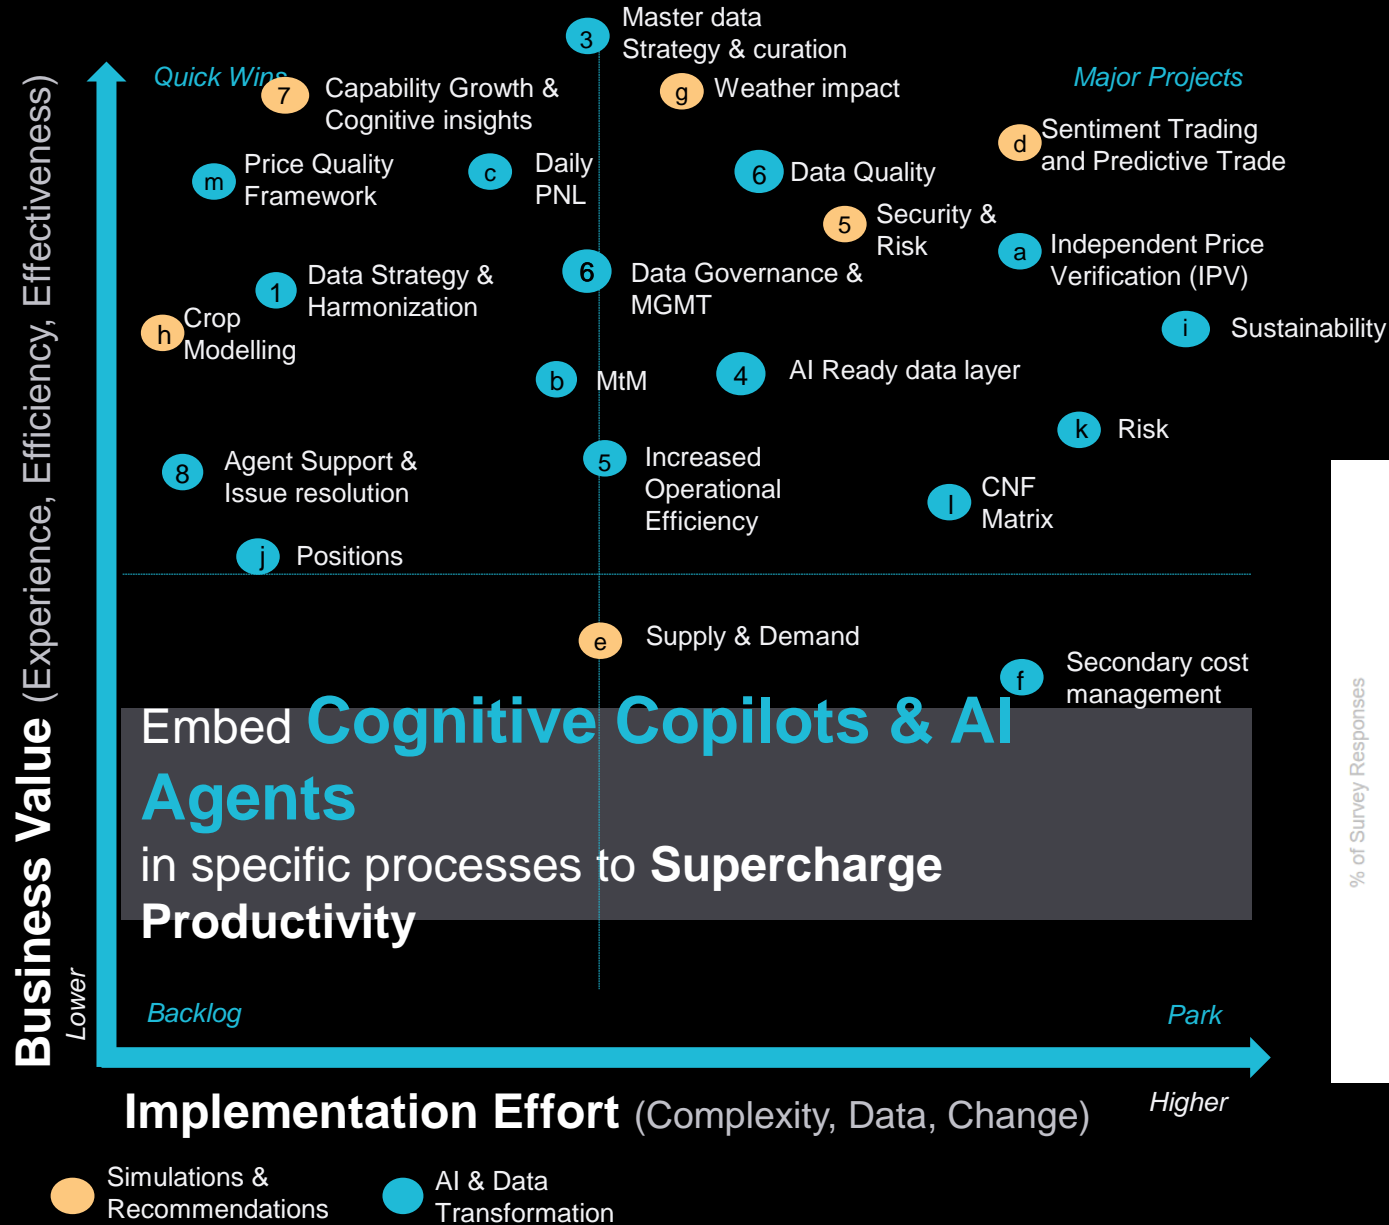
Business Value (Experience, Efficiency, Effectiveness)

Lower

Quick Wins

Major Projects

3 Master data Strategy & curation

7 Capability Growth & Cognitive insights

g Weather impact

d Sentiment Trading and Predictive Trade

m Price Quality Framework

c Daily PNL

6 Data Quality

5 Security & Risk

a Independent Price Verification (IPV)

1 Data Strategy & Harmonization

6 Data Governance & MGMT

h Crop Modelling

i Sustainability

b MtM

4 AI Ready data layer

k Risk

8 Agent Support & Issue resolution

5 Increased Operational Efficiency

l CNF Matrix

j Positions

e Supply & Demand

f Secondary cost management

Embed Cognitive Copilots & AI Agents in specific processes to Supercharge Productivity

% of Survey Responses

Backlog

Park

Implementation Effort (Complexity, Data, Change)

Higher

Simulations & Recommendations

AI & Data Transformation